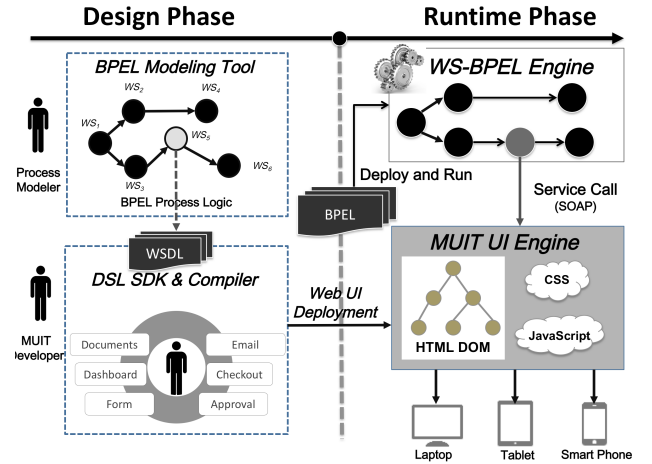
Design Phase

Runtime Phase

BPEL Modeling Tool

$WS_1$ $WS_2$ $WS_4$ $WS_5$ $WS_3$ $WS_6$

Process Modeler

BPEL Process Logic

WSDL

DSL SDK & Compiler

MUIT Developer

Documents

Email

Dashboard

Checkout

Form

Approval

WS-BPEL Engine

Deploy and Run

BPEL

Service Call (SOAP)

MUIT UI Engine

Web UI Deployment

CSS

JavaScript

HTML DOM

Laptop

Tablet

Smart Phone